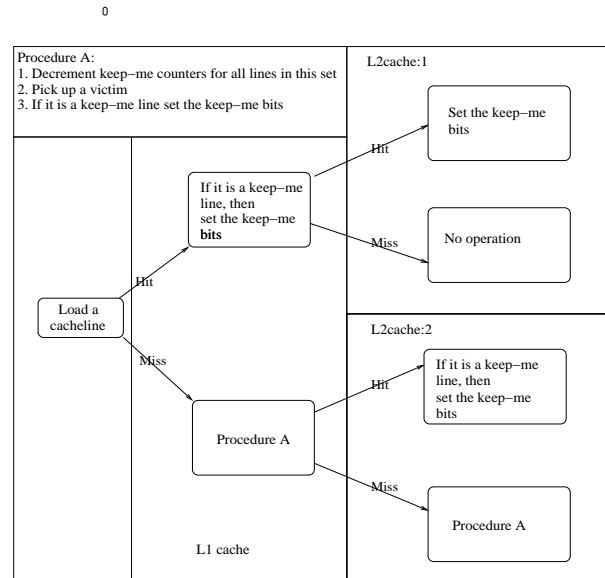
0

Procedure A:
1. Decrement keep−me counters for all lines in this set
2. Pick up a victim
3. If it is a keep−me line set the keep−me bits

L2cache:1

Set the keep−me bits

Hit

If it is a keep−me line, then set the keep−me **bits**

Miss

No operation

Hit

Load a cacheline

L2cache:2

Miss

If it is a keep−me line, then set the keep−me bits

Hit

Procedure A

Miss

Procedure A

L1 cache